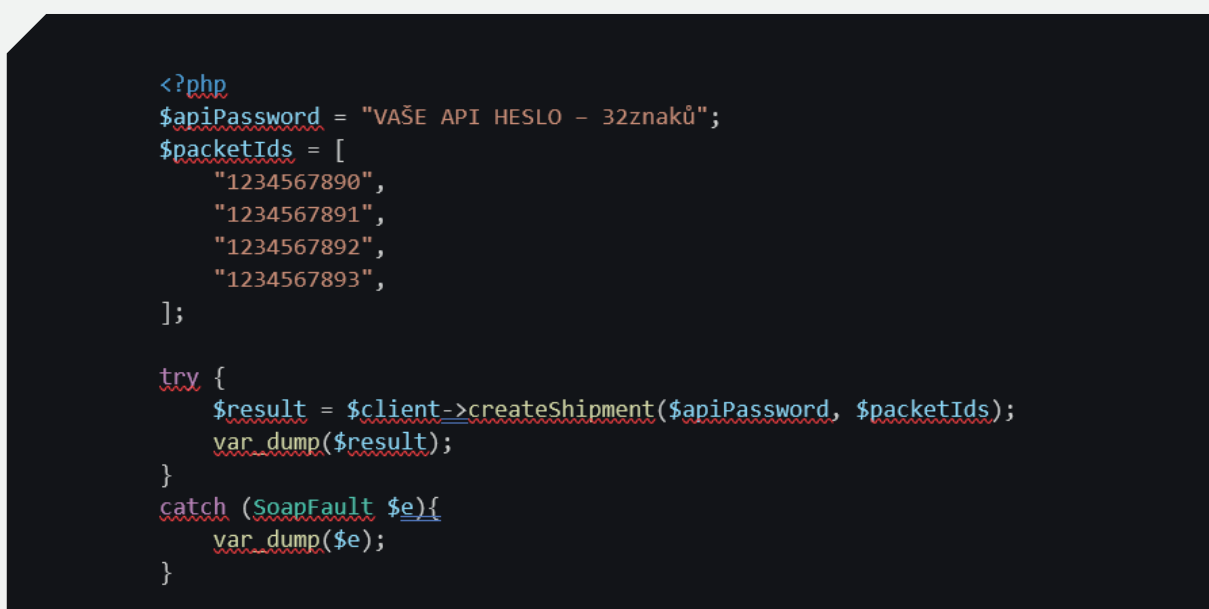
<?php
$apiPassword = "VAŠE API HESLO – 32znaků";
$packetIds = [
    "1234567890",
    "1234567891",
    "1234567892",
    "1234567893",
];

try {
    $result = $client->createShipment($apiPassword, $packetIds);
    var_dump($result);
}
catch (SoapFault $e){
    var_dump($e);
}